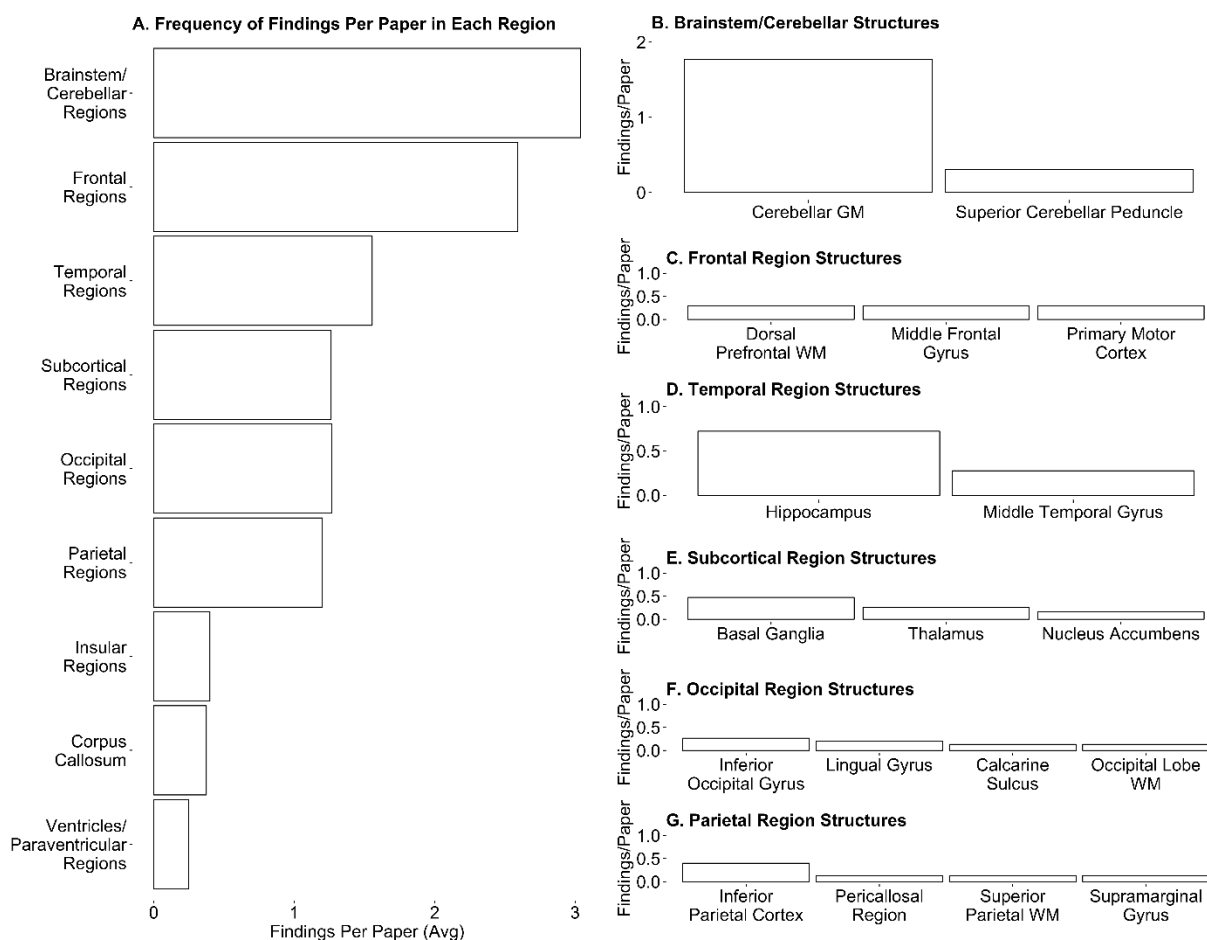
A. Frequency of Findings Per Paper in Each Region

Brainstem/ Cerebellar Regions
Frontal Regions
Temporal Regions
Subcortical Regions
Occipital Regions
Parietal Regions
Insular Regions
Corpus Callosum
Ventricles/ Paraventricular Regions

0 1 2 3
Findings Per Paper (Avg)

B. Brainstem/Cerebellar Structures
Findings/Paper
2
1
0
Cerebellar GM
Superior Cerebellar Peduncle

C. Frontal Region Structures
Findings/Paper
1.0
0.5
0.0
Dorsal Prefrontal WM
Middle Frontal Gyrus
Primary Motor Cortex

D. Temporal Region Structures
Findings/Paper
1.0
0.5
0.0
Hippocampus
Middle Temporal Gyrus

E. Subcortical Region Structures
Findings/Paper
1.0
0.5
0.0
Basal Ganglia
Thalamus
Nucleus Accumbens

F. Occipital Region Structures
Findings/Paper
1.0
0.5
0.0
Inferior Occipital Gyrus
Lingual Gyrus
Calcarine Sulcus
Occipital Lobe WM

G. Parietal Region Structures
Findings/Paper
1.0
0.5
0.0
Inferior Parietal Cortex
Pericallosal Region
Superior Parietal WM
Supramarginal Gyrus